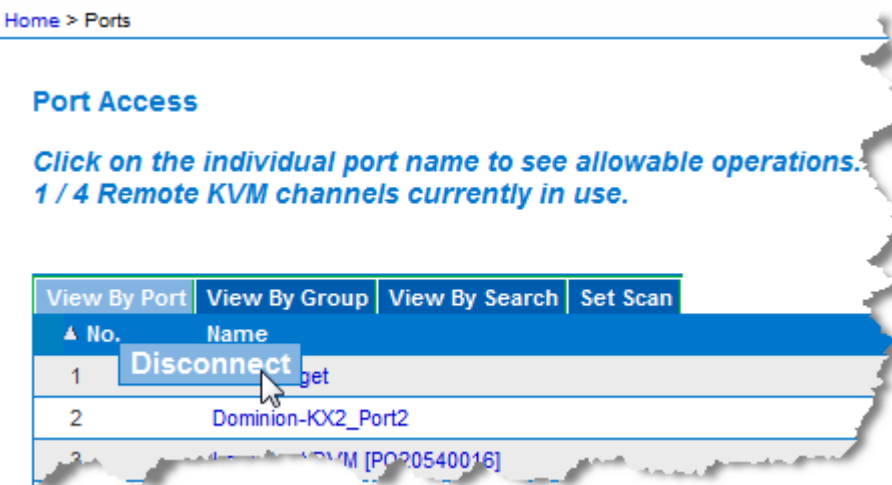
Home > Ports

Port Access

Click on the individual port name to see allowable operations.
1 / 4 Remote KVM channels currently in use.

View By Port | View By Group | View By Search | Set Scan

| ▲ No. | Name |
|---|---|
| 1 | Disconnect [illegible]get |
| 2 | Dominion-KX2_Port2 |
| 3 | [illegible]VM [PQ20540016] |